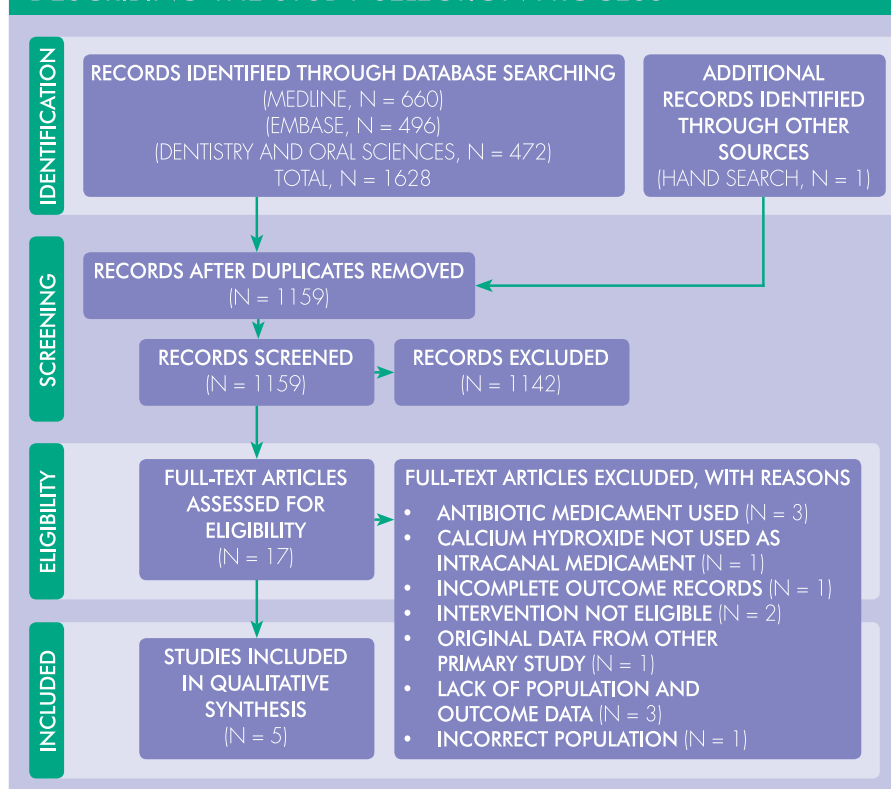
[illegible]

IDENTIFICATION

RECORDS IDENTIFIED THROUGH DATABASE SEARCHING
(MEDLINE, N = 660)
(EMBASE, N = 496)
(DENTISTRY AND ORAL SCIENCES, N = 472)
TOTAL, N = 1628

ADDITIONAL RECORDS IDENTIFIED THROUGH OTHER SOURCES
(HAND SEARCH, N = 1)

SCREENING

RECORDS AFTER DUPLICATES REMOVED
(N = 1159)

RECORDS SCREENED
(N = 1159)

RECORDS EXCLUDED
(N = 1142)

ELIGIBILITY

FULL-TEXT ARTICLES ASSESSED FOR ELIGIBILITY
(N = 17)

FULL-TEXT ARTICLES EXCLUDED, WITH REASONS
• ANTIBIOTIC MEDICAMENT USED (N = 3)
• CALCIUM HYDROXIDE NOT USED AS INTRACANAL MEDICAMENT (N = 1)
• INCOMPLETE OUTCOME RECORDS (N = 1)
• INTERVENTION NOT ELIGIBLE (N = 2)
• ORIGINAL DATA FROM OTHER PRIMARY STUDY (N = 1)
• LACK OF POPULATION AND OUTCOME DATA (N = 3)
• INCORRECT POPULATION (N = 1)

INCLUDED

STUDIES INCLUDED IN QUALITATIVE SYNTHESIS
(N = 5)